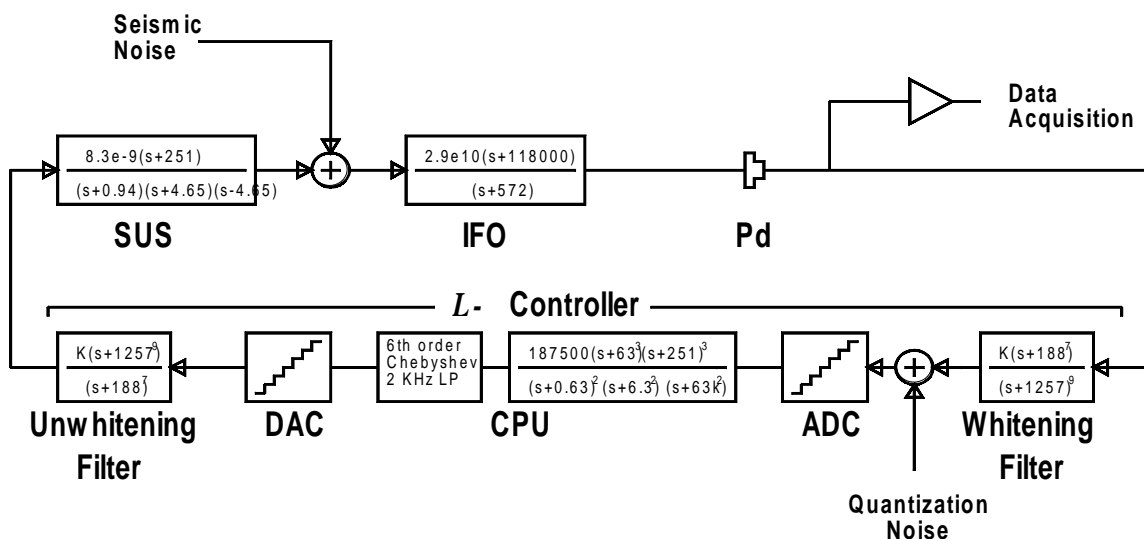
Seismic Noise

Data Acquisition

$\frac{8.3e\text{-}9(s+251)}{(s+0.94)(s+4.65)(s-4.65)}$

$\frac{2.9e10(s+118000)}{(s+572)}$

SUS

IFO

Pd

$L$- Controller

$\frac{K(s+1257)^9}{(s+188)^7}$

DAC

6th order Chebyshev 2 KHz LP

$\frac{187500(s+63)^3(s+251)^3}{(s+0.63)^2(s+6.3)^2(s+63k)^2}$

ADC

$\frac{K(s+188)^7}{(s+1257)^9}$

Unwhitening Filter

CPU

Whitening Filter

Quantization Noise